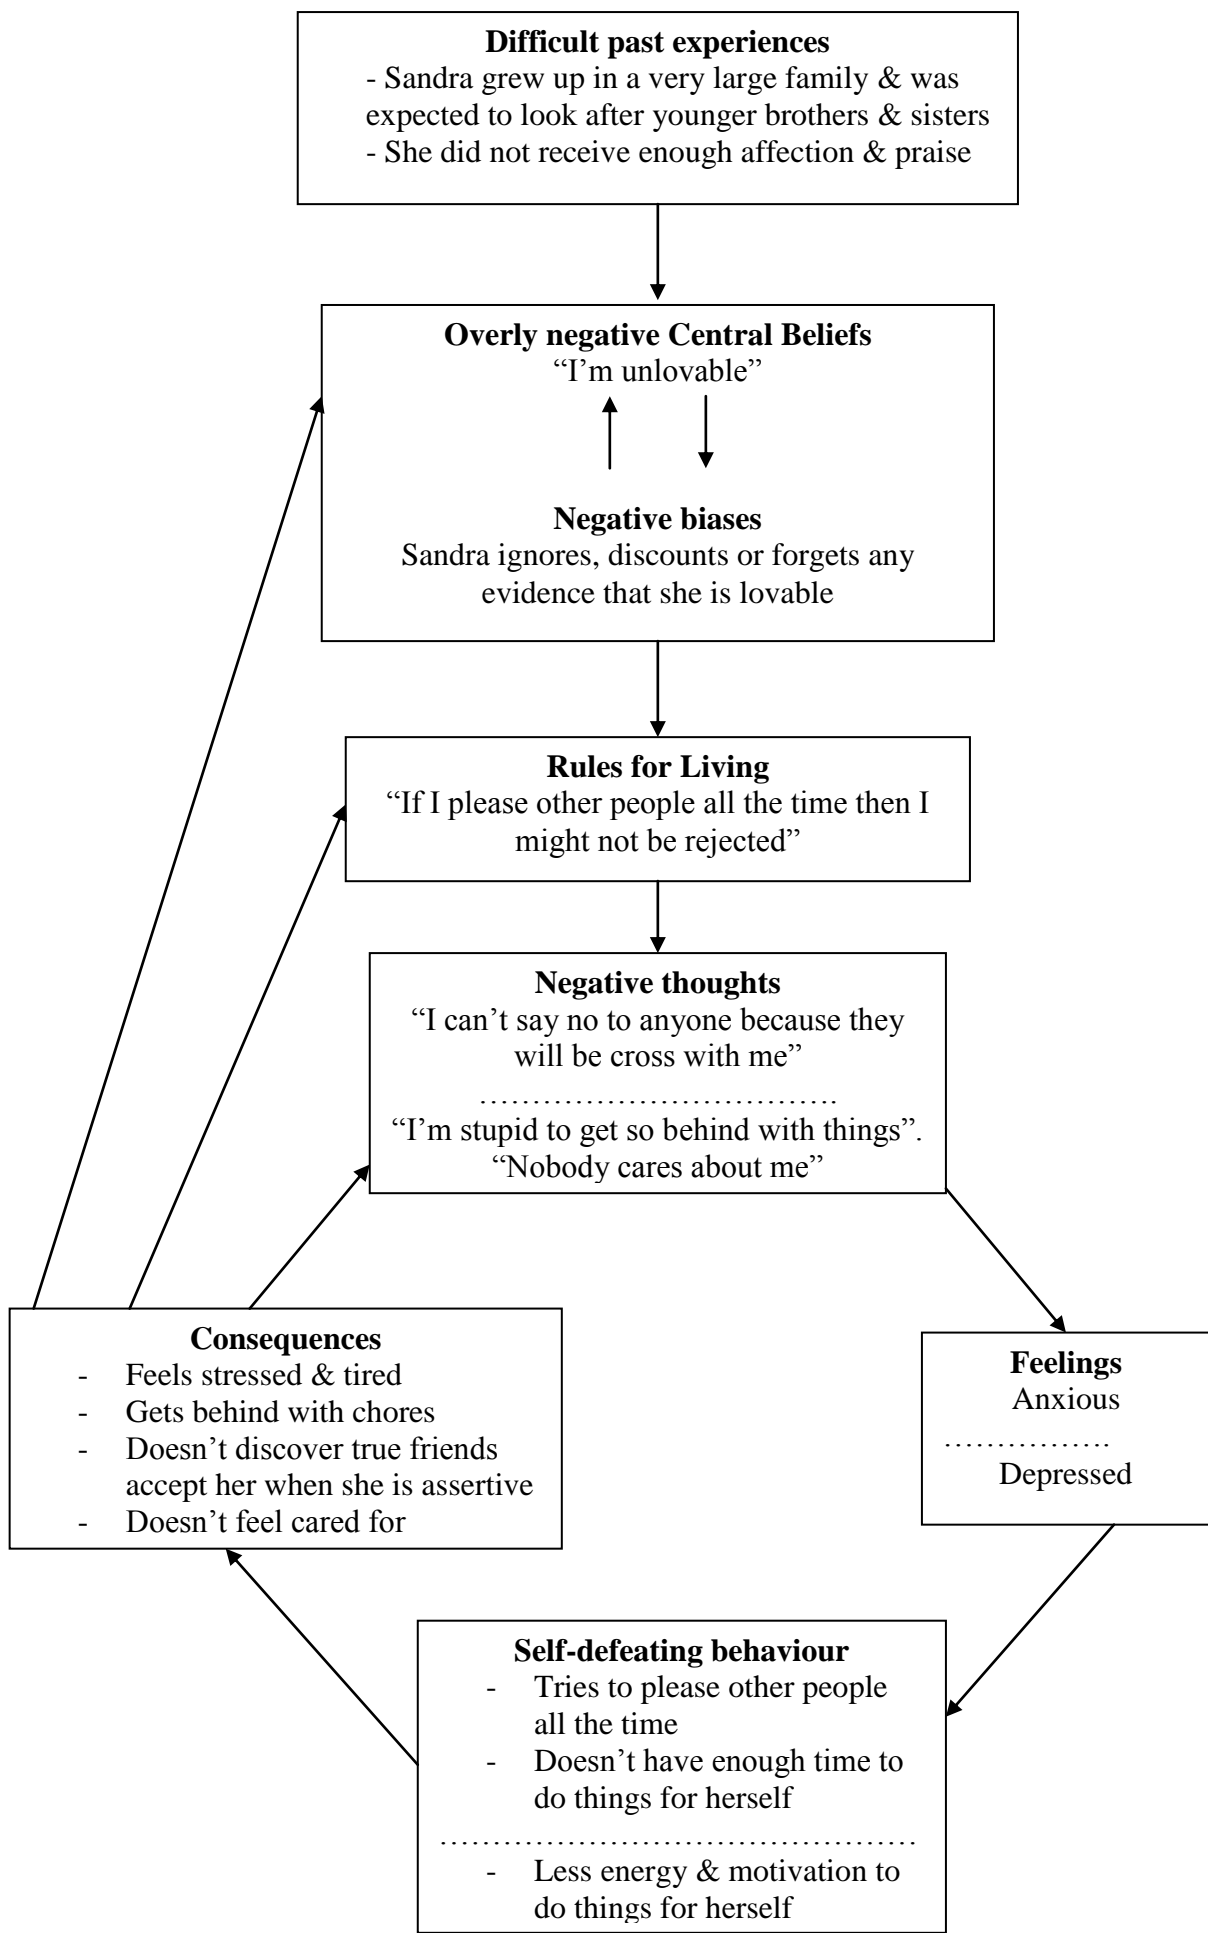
**Difficult past experiences**
- Sandra grew up in a very large family & was expected to look after younger brothers & sisters
- She did not receive enough affection & praise

**Overly negative Central Beliefs**
“I’m unlovable”

**Negative biases**
Sandra ignores, discounts or forgets any evidence that she is lovable

**Rules for Living**
“If I please other people all the time then I might not be rejected”

**Negative thoughts**
“I can’t say no to anyone because they will be cross with me”
……………………………
“I’m stupid to get so behind with things”.
“Nobody cares about me”

**Consequences**
- Feels stressed & tired
- Gets behind with chores
- Doesn’t discover true friends accept her when she is assertive
- Doesn’t feel cared for

**Feelings**
Anxious
…………….
Depressed

**Self-defeating behaviour**
- Tries to please other people all the time
- Doesn’t have enough time to do things for herself
……………………………………
- Less energy & motivation to do things for herself